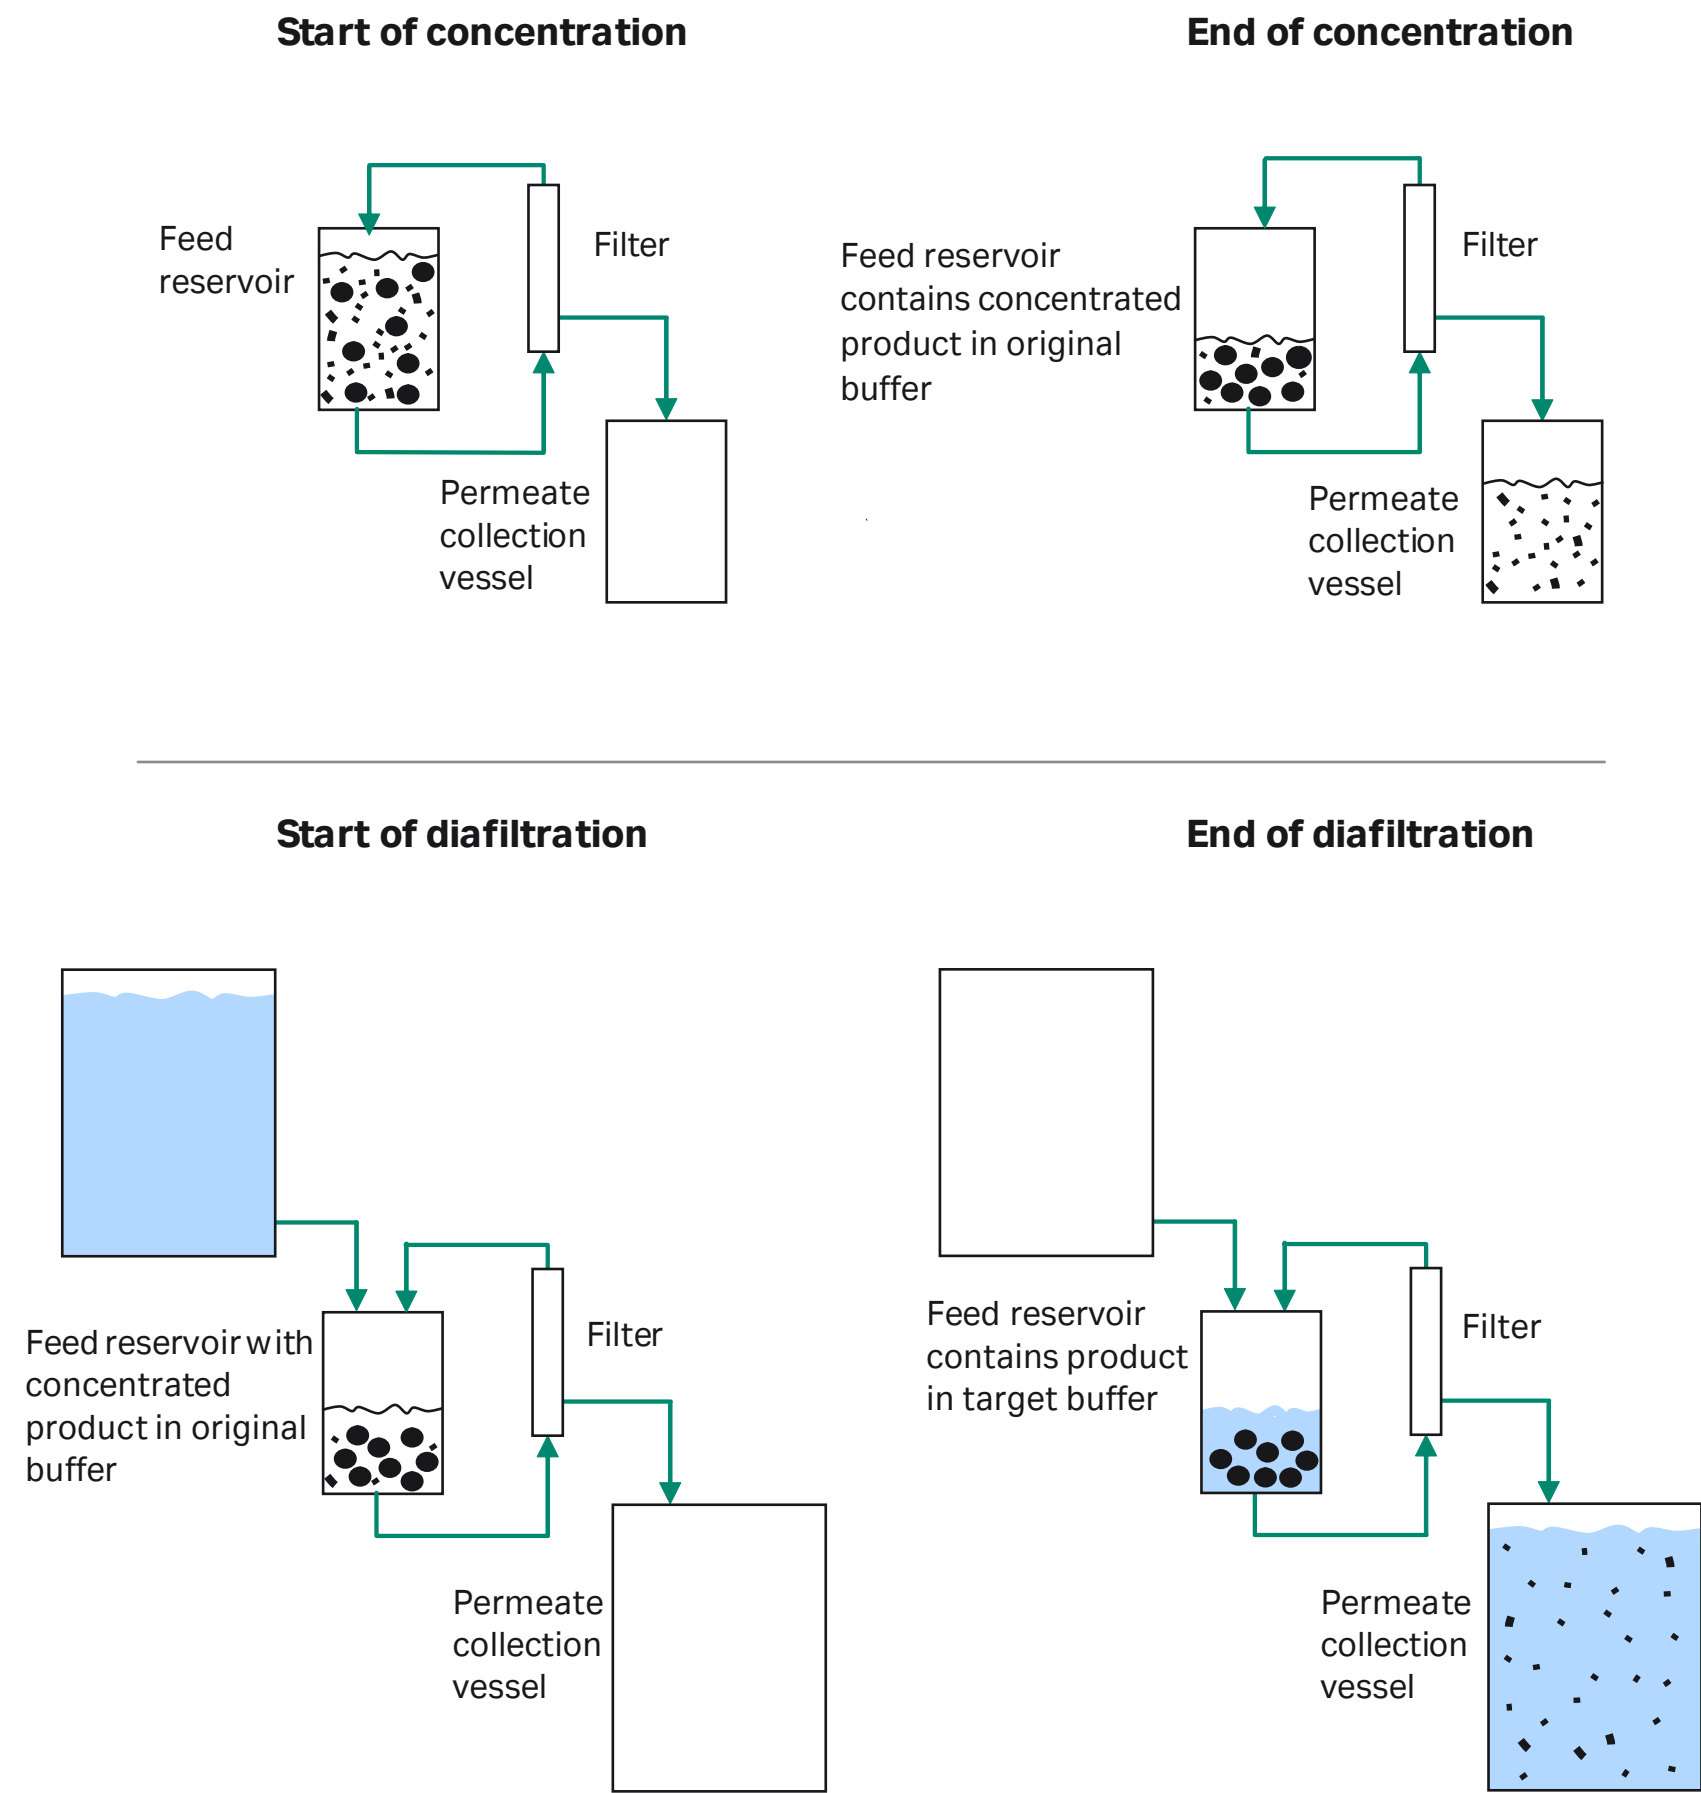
Start of concentration

Feed reservoir

Filter

Permeate collection vessel

End of concentration

Feed reservoir contains concentrated product in original buffer

Filter

Permeate collection vessel

Start of diafiltration

Feed reservoir with concentrated product in original buffer

Filter

Permeate collection vessel

End of diafiltration

Feed reservoir contains product in target buffer

Filter

Permeate collection vessel